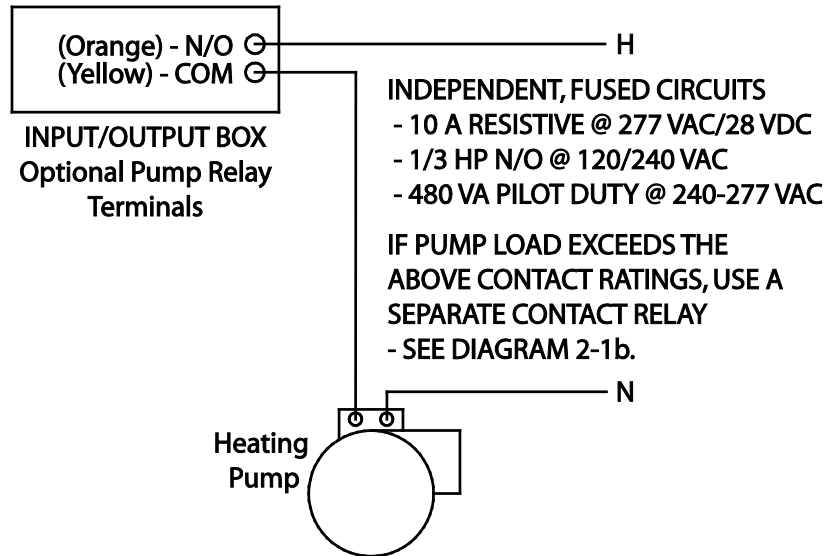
(Orange) - N/O
(Yellow) - COM

H

INPUT/OUTPUT BOX
Optional Pump Relay
Terminals

INDEPENDENT, FUSED CIRCUITS
- 10 A RESISTIVE @ 277 VAC/28 VDC
- 1/3 HP N/O @ 120/240 VAC
- 480 VA PILOT DUTY @ 240-277 VAC

IF PUMP LOAD EXCEEDS THE ABOVE CONTACT RATINGS, USE A SEPARATE CONTACT RELAY
- SEE DIAGRAM 2-1b.

N

Heating
Pump